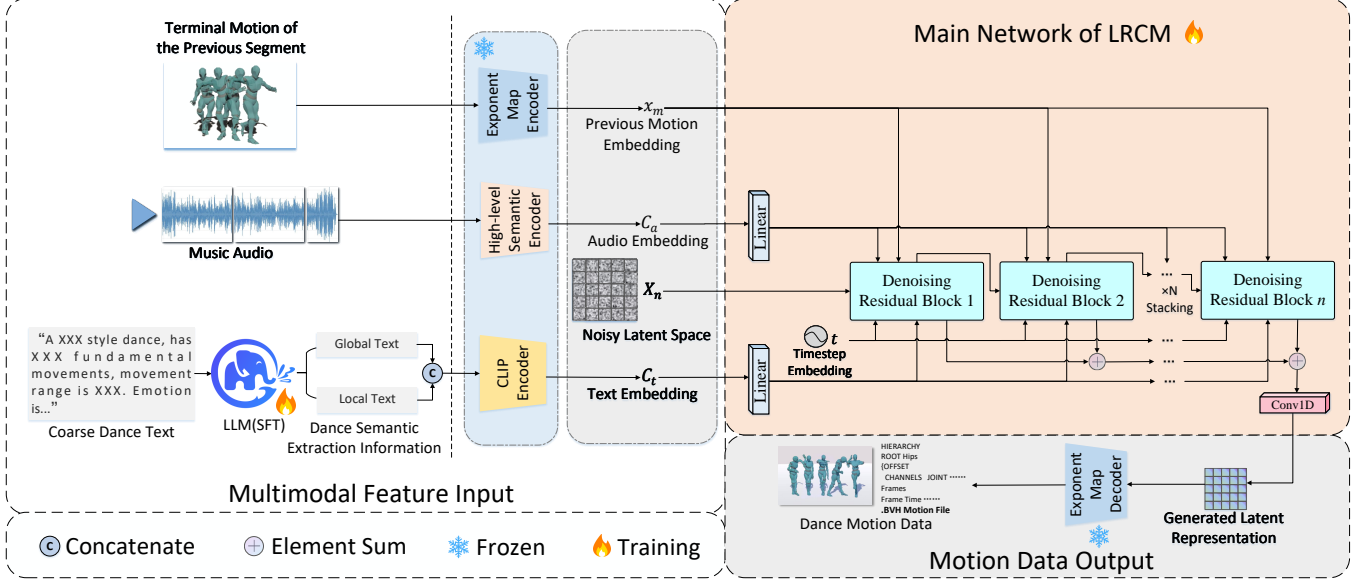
Terminal Motion of the Previous Segment

Exponent Map Encoder

$x_m$
Previous Motion Embedding

Main Network of LRCM

Music Audio

High-level Semantic Encoder

$C_a$
Audio Embedding

Linear

$X_n$
Noisy Latent Space

Denoising Residual Block 1

Denoising Residual Block 2

···
×N
Stacking

Denoising Residual Block $n$

"A XXX style dance, has XXX fundamental movements, movement range is XXX. Emotion is..."
Coarse Dance Text

LLM(SFT)

Global Text

Local Text

C

Dance Semantic Extraction Information

CLIP Encoder

$C_t$
Text Embedding

$t$
Timestep Embedding

Linear

···
···
···

Conv1D

Multimodal Feature Input

HIERARCHY
ROOT Hips
{OFFSET
CHANNELS JOINT ······
Frames
Frame Time ······
.BVH Motion File

Dance Motion Data

Exponent Map Decoder

Generated Latent Representation

C Concatenate
Element Sum
Frozen
Training

Motion Data Output